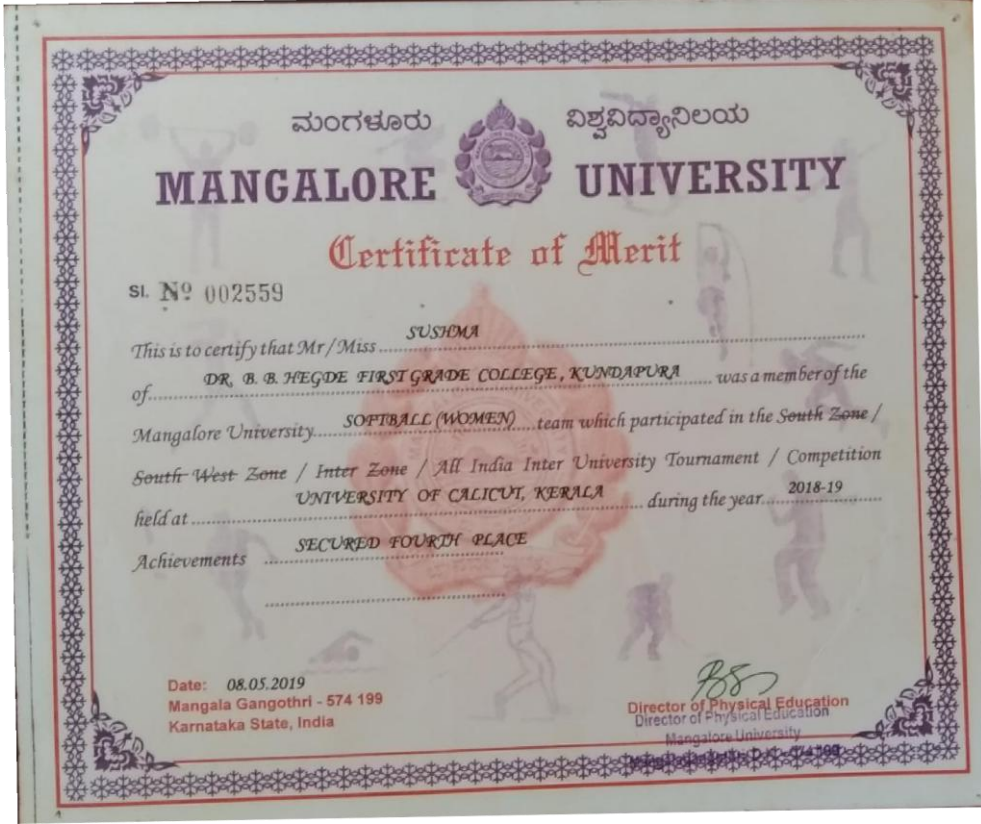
ಮಂಗಳೂರು ವಿಶ್ವವಿದ್ಯಾನಿಲಯ
MANGALORE UNIVERSITY

Certificate of Merit

Sl. No 002559

This is to certify that Mr/Miss SUSHMA of DR. B. B. HEGDE FIRST GRADE COLLEGE, KUNDAPURA was a member of the Mangalore University SOFTBALL (WOMEN) team which participated in the South Zone / South West Zone / Inter Zone / All India Inter University Tournament / Competition held at UNIVERSITY OF CALICUT, KERALA during the year 2018-19

Achievements SECURED FOURTH PLACE

Date: 08.05.2019
Mangala Gangothri - 574 199
Karnataka State, India

Director of Physical Education
Director of Physical Education
Mangalore University
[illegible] 574199